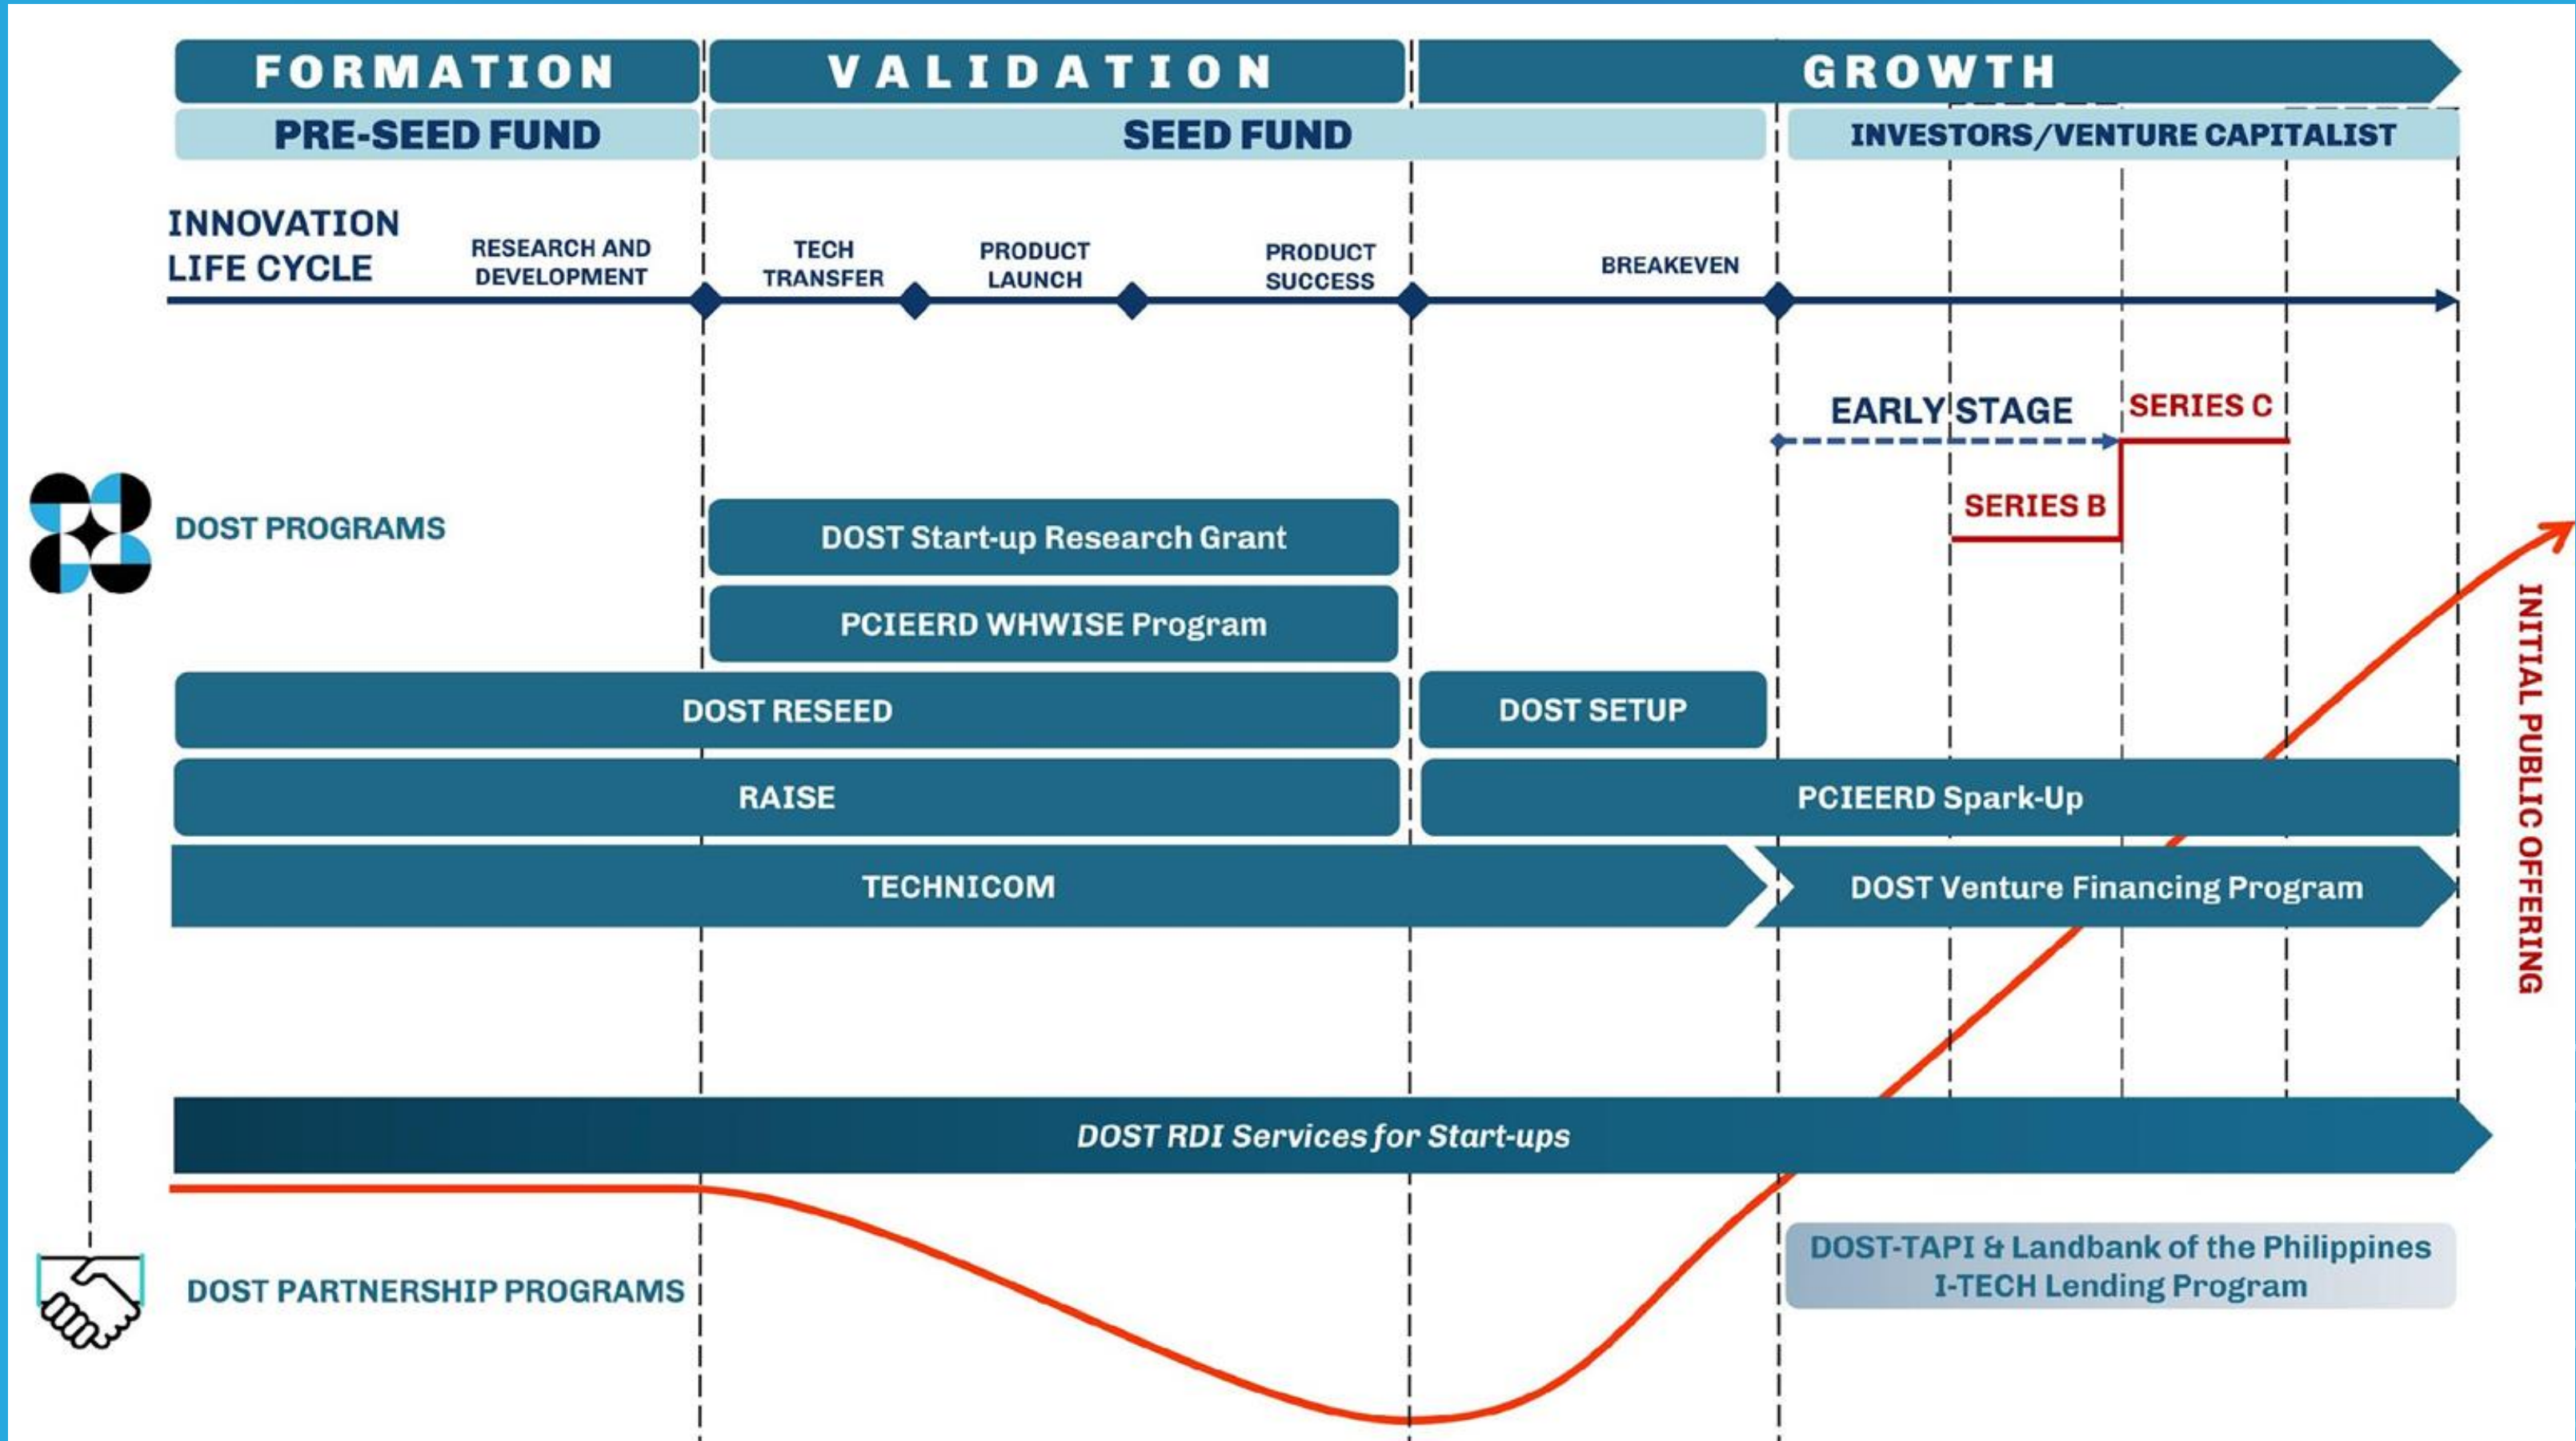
FORMATION | VALIDATION | GROWTH

PRE-SEED FUND | SEED FUND | INVESTORS/VENTURE CAPITALIST

INNOVATION LIFE CYCLE

RESEARCH AND DEVELOPMENT

TECH TRANSFER

PRODUCT LAUNCH

PRODUCT SUCCESS

BREAKEVEN

EARLY STAGE

SERIES C

SERIES B

DOST PROGRAMS

DOST Start-up Research Grant

PCIEERD WHWISE Program

DOST RESEED

DOST SETUP

RAISE

PCIEERD Spark-Up

TECHNICOM

DOST Venture Financing Program

INITIAL PUBLIC OFFERING

DOST RDI Services for Start-ups

DOST PARTNERSHIP PROGRAMS

DOST-TAPI & Landbank of the Philippines I-TECH Lending Program